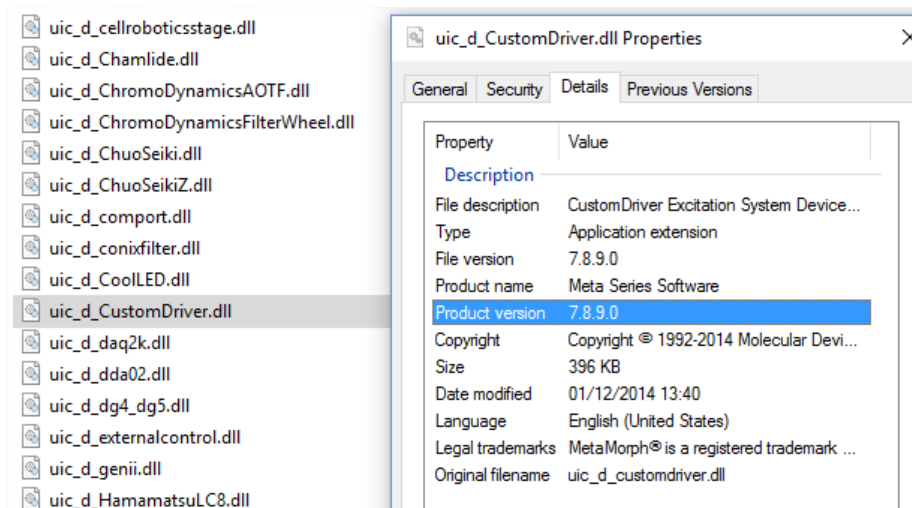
uic_d_cellroboticsstage.dll
uic_d_Chamlide.dll
uic_d_ChromoDynamicsAOTF.dll
uic_d_ChromoDynamicsFilterWheel.dll
uic_d_ChuoSeiki.dll
uic_d_ChuoSeikiZ.dll
uic_d_comport.dll
uic_d_conixfilter.dll
uic_d_CoolLED.dll
uic_d_CustomDriver.dll
uic_d_daq2k.dll
uic_d_dda02.dll
uic_d_dg4_dg5.dll
uic_d_externalcontrol.dll
uic_d_genii.dll
uic_d_HamamatsuLC8.dll

uic_d_CustomDriver.dll Properties

General | Security | Details | Previous Versions

| Property | Value |
|---|---|
| Description | |
| File description | CustomDriver Excitation System Device... |
| Type | Application extension |
| File version | 7.8.9.0 |
| Product name | Meta Series Software |
| Product version | 7.8.9.0 |
| Copyright | Copyright © 1992-2014 Molecular Devi... |
| Size | 396 KB |
| Date modified | 01/12/2014 13:40 |
| Language | English (United States) |
| Legal trademarks | MetaMorph® is a registered trademark ... |
| Original filename | uic_d_customdriver.dll |